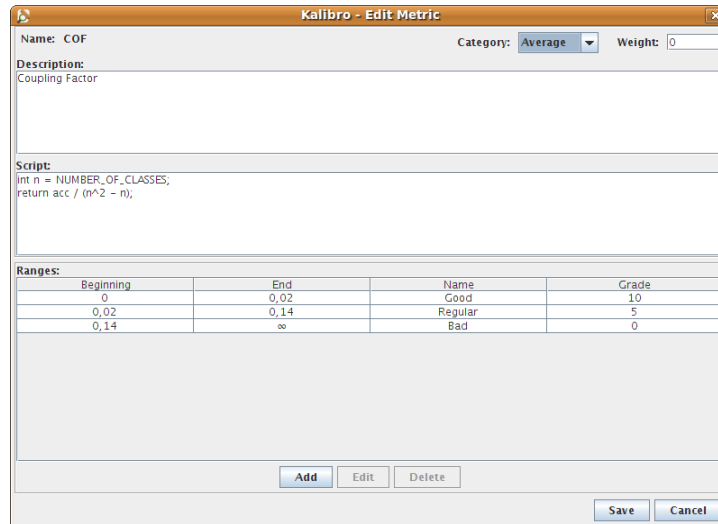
Kalibro - Edit Metric

Name: COF

Category: Average

Weight: 0

Description:

Coupling Factor

Script:

int n = NUMBER_OF_CLASSES;
return acc / (n^2 - n);

Ranges:

| Beginning | End | Name | Grade |
|---|---|---|---|
| 0 | 0,02 | Good | 10 |
| 0,02 | 0,14 | Regular | 5 |
| 0,14 | ∞ | Bad | 0 |

Add Edit Delete

Save Cancel